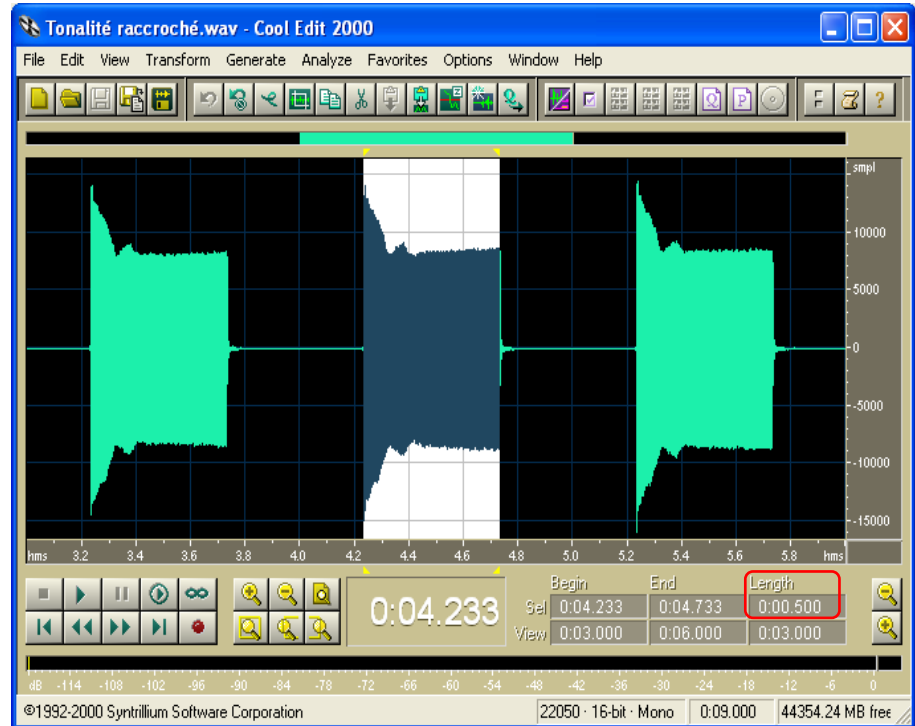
Tonalité raccroché.wav - Cool Edit 2000

File Edit View Transform Generate Analyze Favorites Options Window Help

smpl
10000
5000
0
-5000
-10000
-15000

hms 3.2 3.4 3.6 3.8 4.0 4.2 4.4 4.6 4.8 5.0 5.2 5.4 5.6 5.8 hms

0:04.233

| | Begin | End | Length |
|---|---|---|---|
| Sel | 0:04.233 | 0:04.733 | 0:00.500 |
| View | 0:03.000 | 0:06.000 | 0:03.000 |

dB -114 -108 -102 -96 -90 -84 -78 -72 -66 -60 -54 -48 -42 -36 -30 -24 -18 -12 -6 0

©1992-2000 Syntrillium Software Corporation | 22050 · 16-bit · Mono | 0:09.000 | 44354.24 MB free